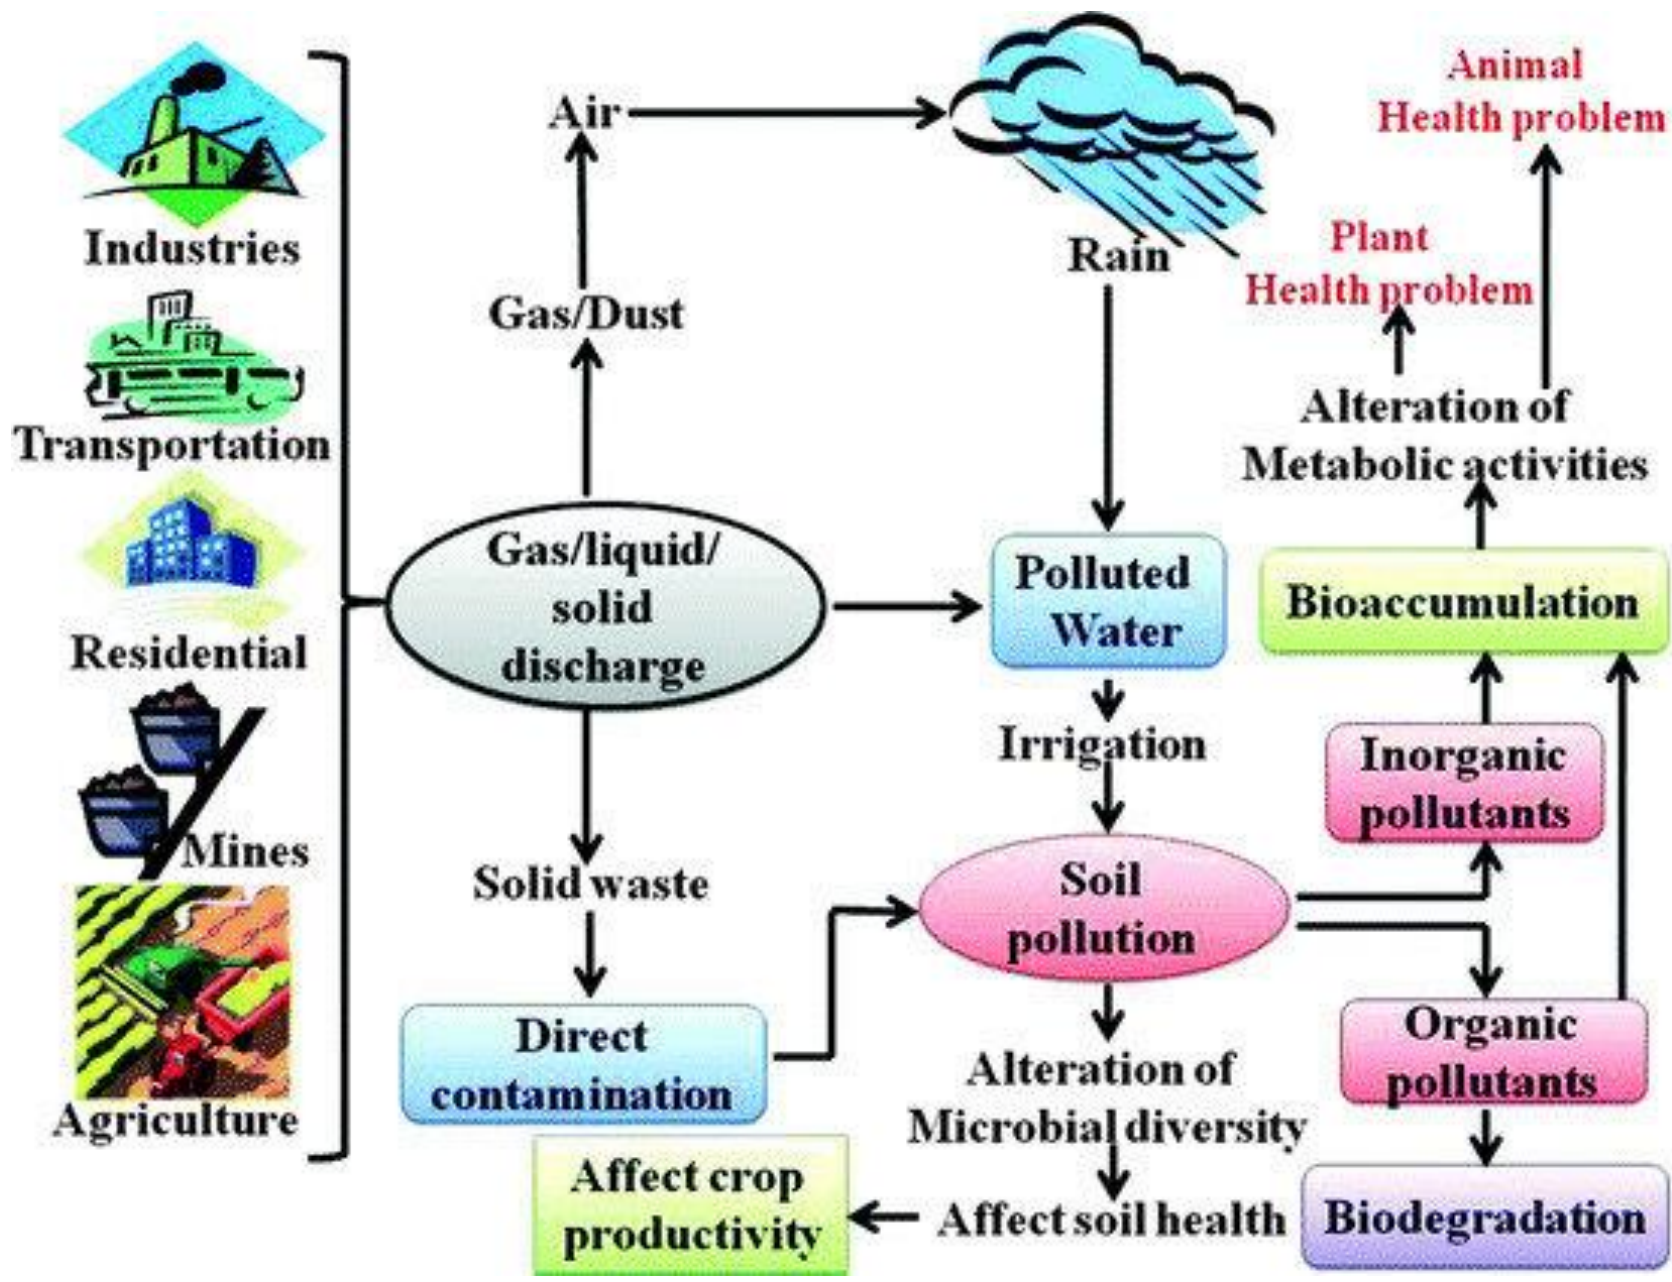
Industries
Transportation
Residential
Mines
Agriculture

Air
Gas/Dust
Gas/liquid/ solid discharge
Solid waste
Direct contamination

Rain
Polluted Water
Irrigation
Soil pollution
Alteration of Microbial diversity
Affect soil health
Affect crop productivity

Animal Health problem
Plant Health problem
Alteration of Metabolic activities
Bioaccumulation
Inorganic pollutants
Organic pollutants
Biodegradation